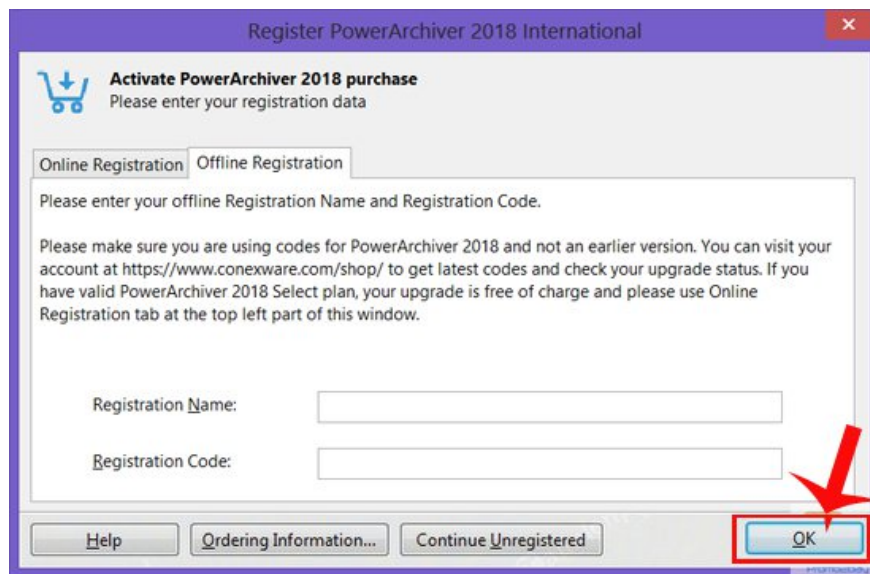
Register PowerArchiver 2018 International

Activate PowerArchiver 2018 purchase
Please enter your registration data

Online Registration | Offline Registration

Please enter your offline Registration Name and Registration Code.

Please make sure you are using codes for PowerArchiver 2018 and not an earlier version. You can visit your account at https://www.conexware.com/shop/ to get latest codes and check your upgrade status. If you have valid PowerArchiver 2018 Select plan, your upgrade is free of charge and please use Online Registration tab at the top left part of this window.

Registration Name:

Registration Code:

Help | Ordering Information... | Continue Unregistered | OK